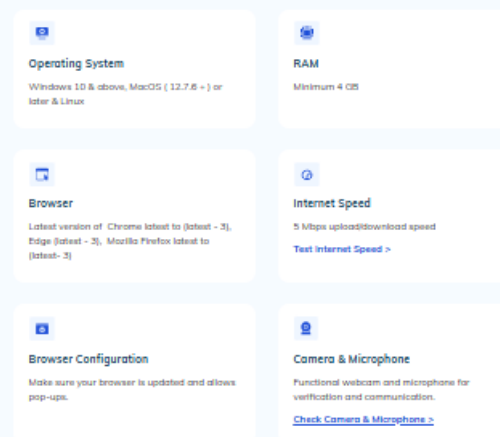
Operating System

Windows 10 & above, MacOS ( 12.7.6 + ) or later & Linux

RAM

Minimum 4 GB

Browser

Latest version of Chrome latest to (latest - 3), Edge (latest - 3), Mozilla Firefox latest to (latest- 3)

Internet Speed

5 Mbps upload/download speed

Test Internet Speed >

Browser Configuration

Make sure your browser is updated and allows pop-ups.

Camera & Microphone

Functional webcam and microphone for verification and communication.

Check Camera & Microphone >